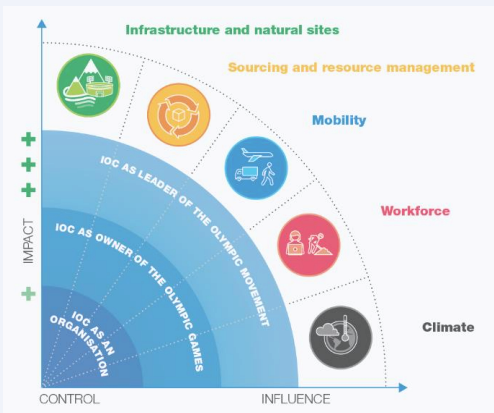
Infrastructure and natural sites

Sourcing and resource management

Mobility

Workforce

Climate

IMPACT

+
+
+
+

IOC AS LEADER OF THE OLYMPIC MOVEMENT

IOC AS OWNER OF THE OLYMPIC GAMES

IOC AS AN ORGANISATION

CONTROL

INFLUENCE